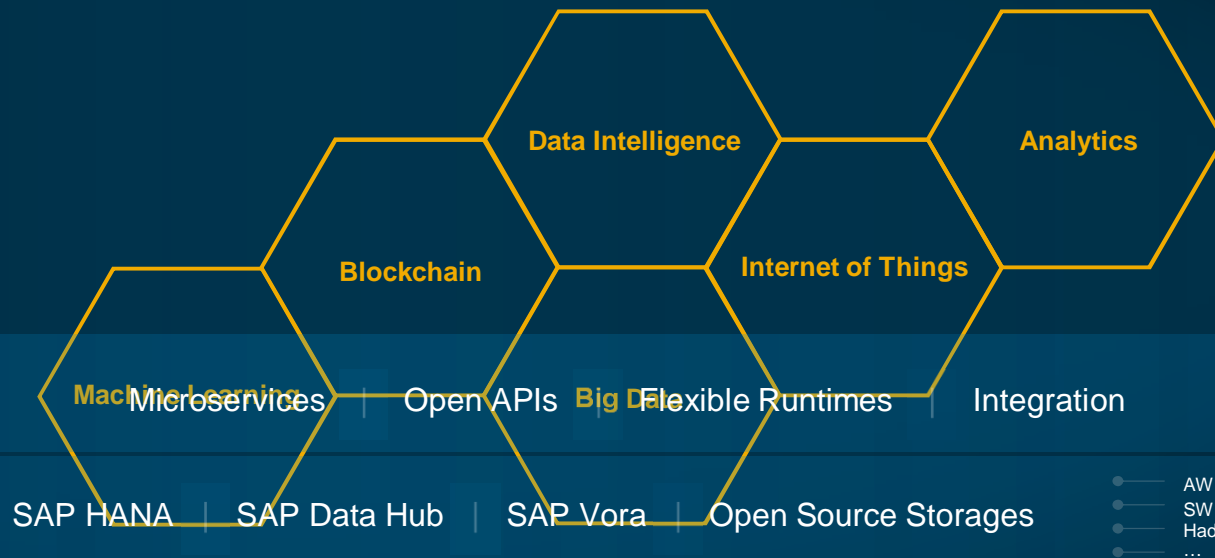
Data Intelligence

Analytics

Blockchain

Internet of Things

Machine Learning

Big Data

Microservices | Open APIs | Flexible Runtimes | Integration

SAP HANA | SAP Data Hub | SAP Vora | Open Source Storages

AW
SW
Had
...